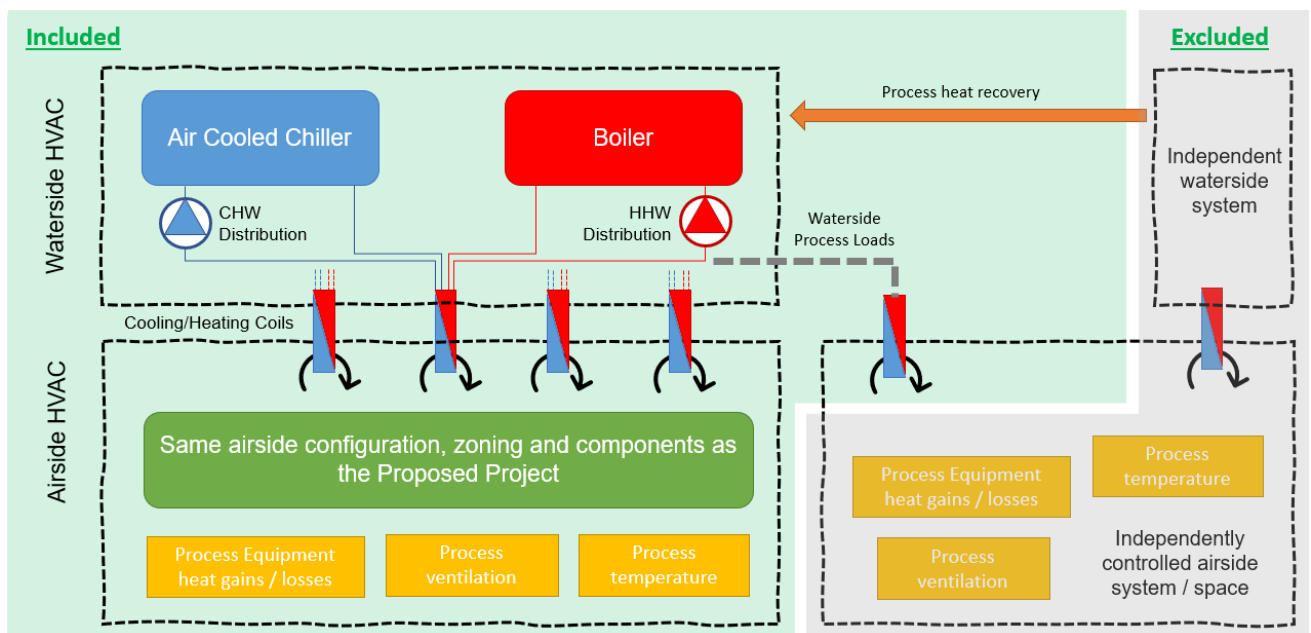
Included

Excluded

Waterside HVAC

Air Cooled Chiller

Boiler

Process heat recovery

Independent waterside system

CHW Distribution

HHW Distribution

Waterside Process Loads

Cooling/Heating Coils

Airside HVAC

Same airside configuration, zoning and components as the Proposed Project

Process Equipment heat gains / losses

Process ventilation

Process temperature

Process Equipment heat gains / losses

Process temperature

Process ventilation

Independently controlled airside system / space